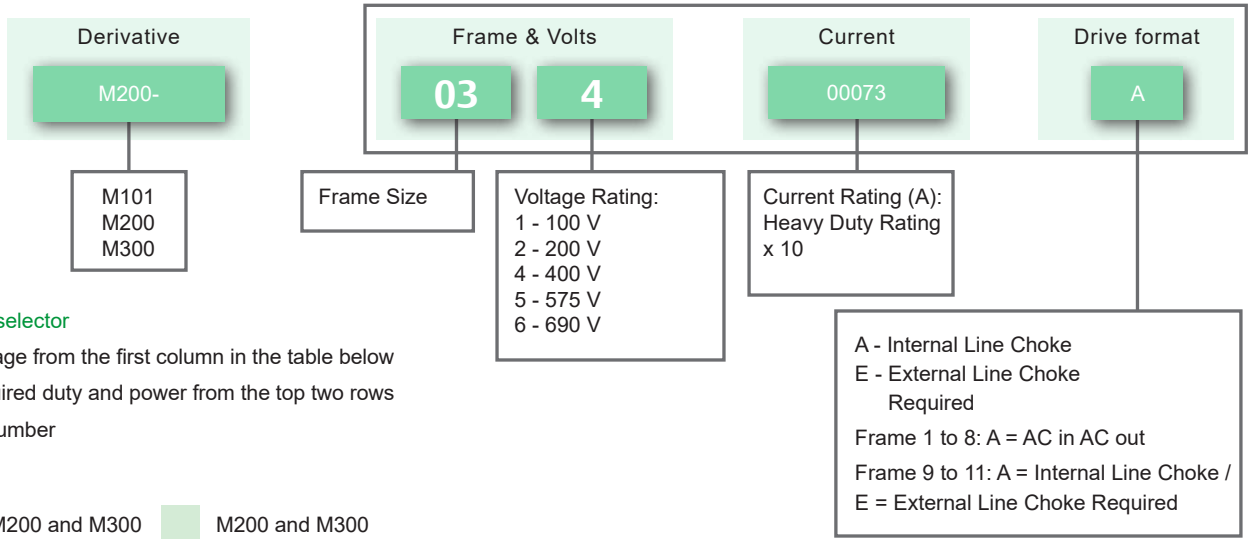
Derivative

M200-

M101
M200
M300

Frame & Volts

03

4

Current

00073

Drive format

A

Frame Size

Voltage Rating:
1 - 100 V
2 - 200 V
4 - 400 V
5 - 575 V
6 - 690 V

Current Rating (A):
Heavy Duty Rating x 10

A - Internal Line Choke
E - External Line Choke Required
Frame 1 to 8: A = AC in AC out
Frame 9 to 11: A = Internal Line Choke /
E = External Line Choke Required

selector

age from the first column in the table below

ired duty and power from the top two rows

umber

M200 and M300

M200 and M300